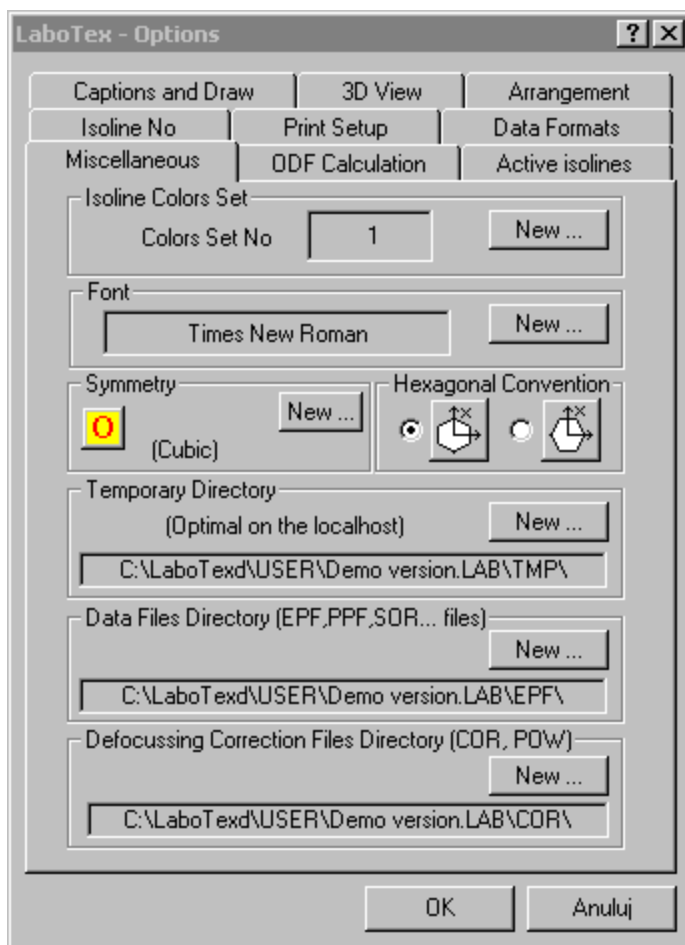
LaboTex - Options

?

X

Captions and Draw | 3D View | Arrangement

Isoline No | Print Setup | Data Formats

Miscellaneous | ODF Calculation | Active isolines

Isoline Colors Set

Colors Set No 1 New ...

Font

Times New Roman New ...

Symmetry

O (Cubic) New ...

Hexagonal Convention

X

X

Temporary Directory

(Optimal on the localhost) New ...

C:\LaboTexd\USER\Demo version.LAB\TMP\

Data Files Directory (EPF,PPF,SOR... files)

New ...

C:\LaboTexd\USER\Demo version.LAB\EPF\

Defocussing Correction Files Directory (COR, POW)

New ...

C:\LaboTexd\USER\Demo version.LAB\COR\

OK Anuluj